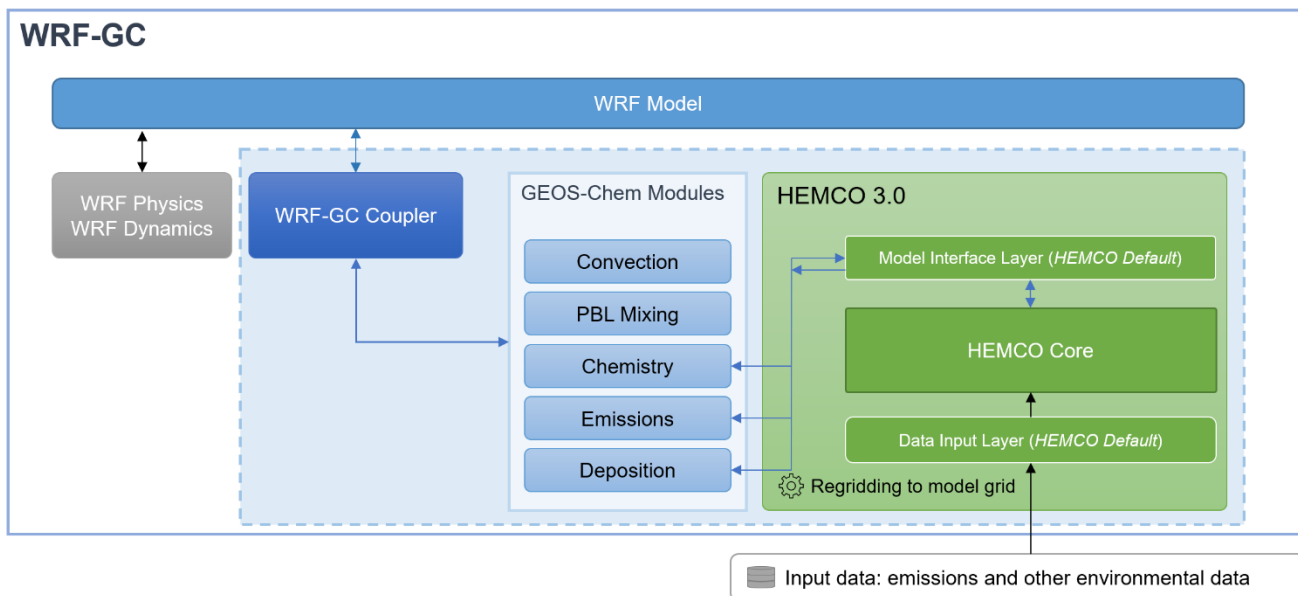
WRF-GC

WRF Model

WRF Physics
WRF Dynamics

WRF-GC Coupler

GEOS-Chem Modules

Convection

PBL Mixing

Chemistry

Emissions

Deposition

HEMCO 3.0

Model Interface Layer (*HEMCO Default*)

HEMCO Core

Data Input Layer (*HEMCO Default*)

Regridding to model grid

Input data: emissions and other environmental data